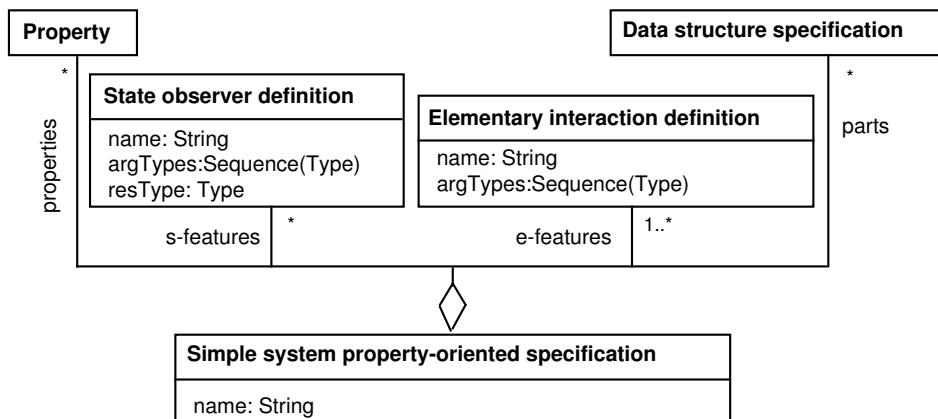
Property

Data structure specification

*

*

State observer definition

name: String
argTypes:Sequence(Type)
resType: Type

Elementary interaction definition

name: String
argTypes:Sequence(Type)

parts

properties

s-features

*

e-features

1..*

Simple system property-oriented specification

name: String